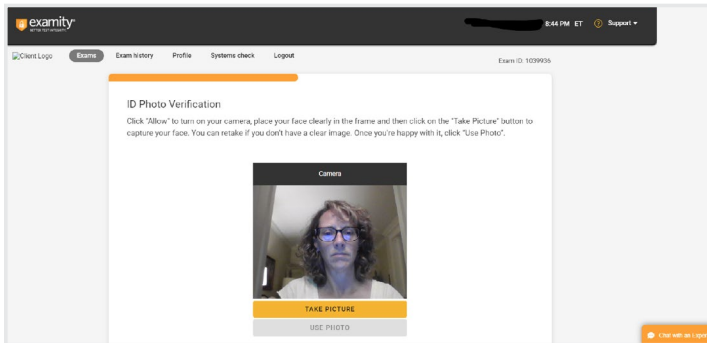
examity
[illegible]

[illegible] 8:44 PM ET Support

Client Logo Exams Exam history Profile Systems check Logout

Exam ID: 1039936

ID Photo Verification

Click "Allow" to turn on your camera, place your face clearly in the frame and then click on the "Take Picture" button to capture your face. You can retake if you don't have a clear image. Once you're happy with it, click "Use Photo".

Camera

TAKE PICTURE

USE PHOTO

Chat with an Expert